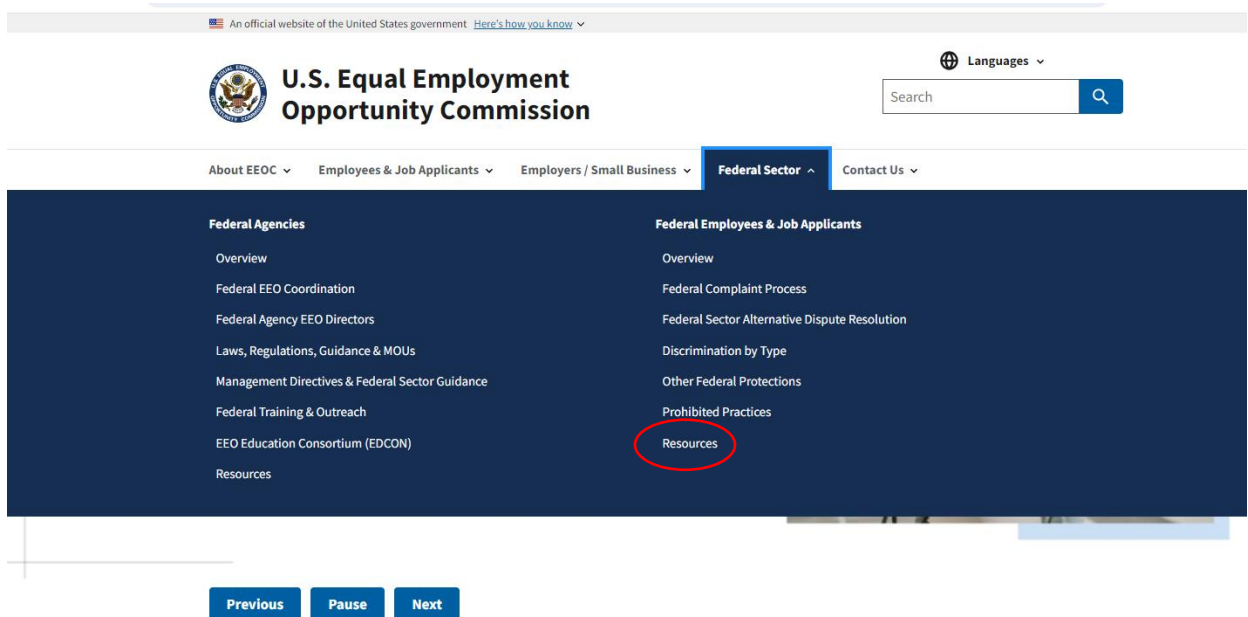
An official website of the United States government Here's how you know

U.S. Equal Employment Opportunity Commission

Languages

Search

About EEOC Employees & Job Applicants Employers / Small Business Federal Sector Contact Us

Federal Agencies

Overview

Federal EEO Coordination

Federal Agency EEO Directors

Laws, Regulations, Guidance & MOUs

Management Directives & Federal Sector Guidance

Federal Training & Outreach

EEO Education Consortium (EDCON)

Resources

Federal Employees & Job Applicants

Overview

Federal Complaint Process

Federal Sector Alternative Dispute Resolution

Discrimination by Type

Other Federal Protections

Prohibited Practices

Resources

Previous Pause Next